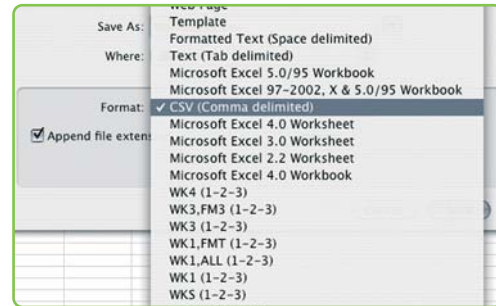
Save As:
Where:
Format:
Append file extens

Web Page
Template
Formatted Text (Space delimited)
Text (Tab delimited)
Microsoft Excel 5.0/95 Workbook
Microsoft Excel 97-2002, X & 5.0/95 Workbook
✓ CSV (Comma delimited)
Microsoft Excel 4.0 Worksheet
Microsoft Excel 3.0 Worksheet
Microsoft Excel 2.2 Worksheet
Microsoft Excel 4.0 Workbook
WK4 (1-2-3)
WK3,FM3 (1-2-3)
WK3 (1-2-3)
WK1,FMT (1-2-3)
WK1,ALL (1-2-3)
WK1 (1-2-3)
WKS (1-2-3)